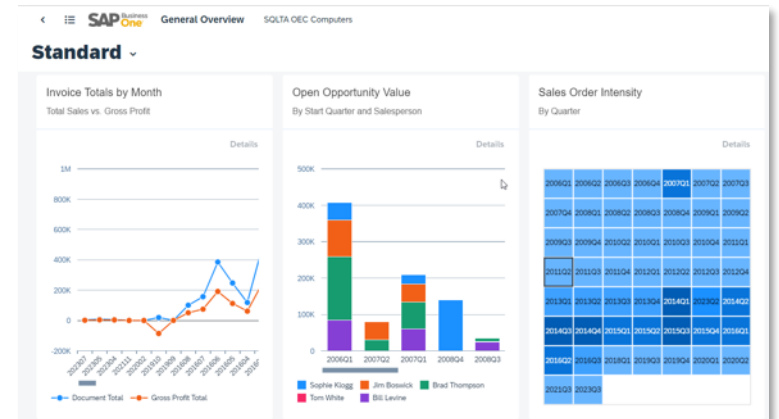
SAP Business One General Overview SQLTA OEC Computers

Standard

Invoice Totals by Month
Total Sales vs. Gross Profit

Details

1M
800K
600K
400K
200K
0
-200K

202307 202305 202304 202211 201910 201909 201908 201607 201606 201605 201604 20160

Document Total
Gross Profit Total

Open Opportunity Value
By Start Quarter and Salesperson

Details

500K
400K
300K
200K
100K
0K

2006Q1 2007Q2 2007Q1 2008Q4 2008Q3

Sophie Klogg
Jim Boswick
Brad Thompson
Tom White
Bill Levine

Sales Order Intensity
By Quarter

Details

| 2006Q1 | 2006Q2 | 2006Q3 | 2006Q4 | 2007Q1 | 2007Q2 | 2007Q3 |
|---|---|---|---|---|---|---|
| 2007Q4 | 2008Q1 | 2008Q2 | 2008Q3 | 2008Q4 | 2009Q1 | 2009Q2 |
| 2009Q3 | 2009Q4 | 2010Q2 | 2010Q1 | 2010Q3 | 2010Q4 | 2011Q1 |
| 2011Q2 | 2011Q3 | 2011Q4 | 2012Q1 | 2012Q2 | 2012Q3 | 2012Q4 |
| 2013Q1 | 2013Q2 | 2013Q3 | 2013Q4 | 2014Q1 | 2023Q2 | 2014Q2 |
| 2014Q3 | 2014Q4 | 2015Q1 | 2015Q2 | 2015Q3 | 2015Q4 | 2016Q1 |
| 2016Q2 | 2018Q2 | 2018Q1 | 2019Q3 | 2019Q4 | 2020Q1 | 2020Q2 |
| 2021Q3 | 2023Q3 | | | | | |